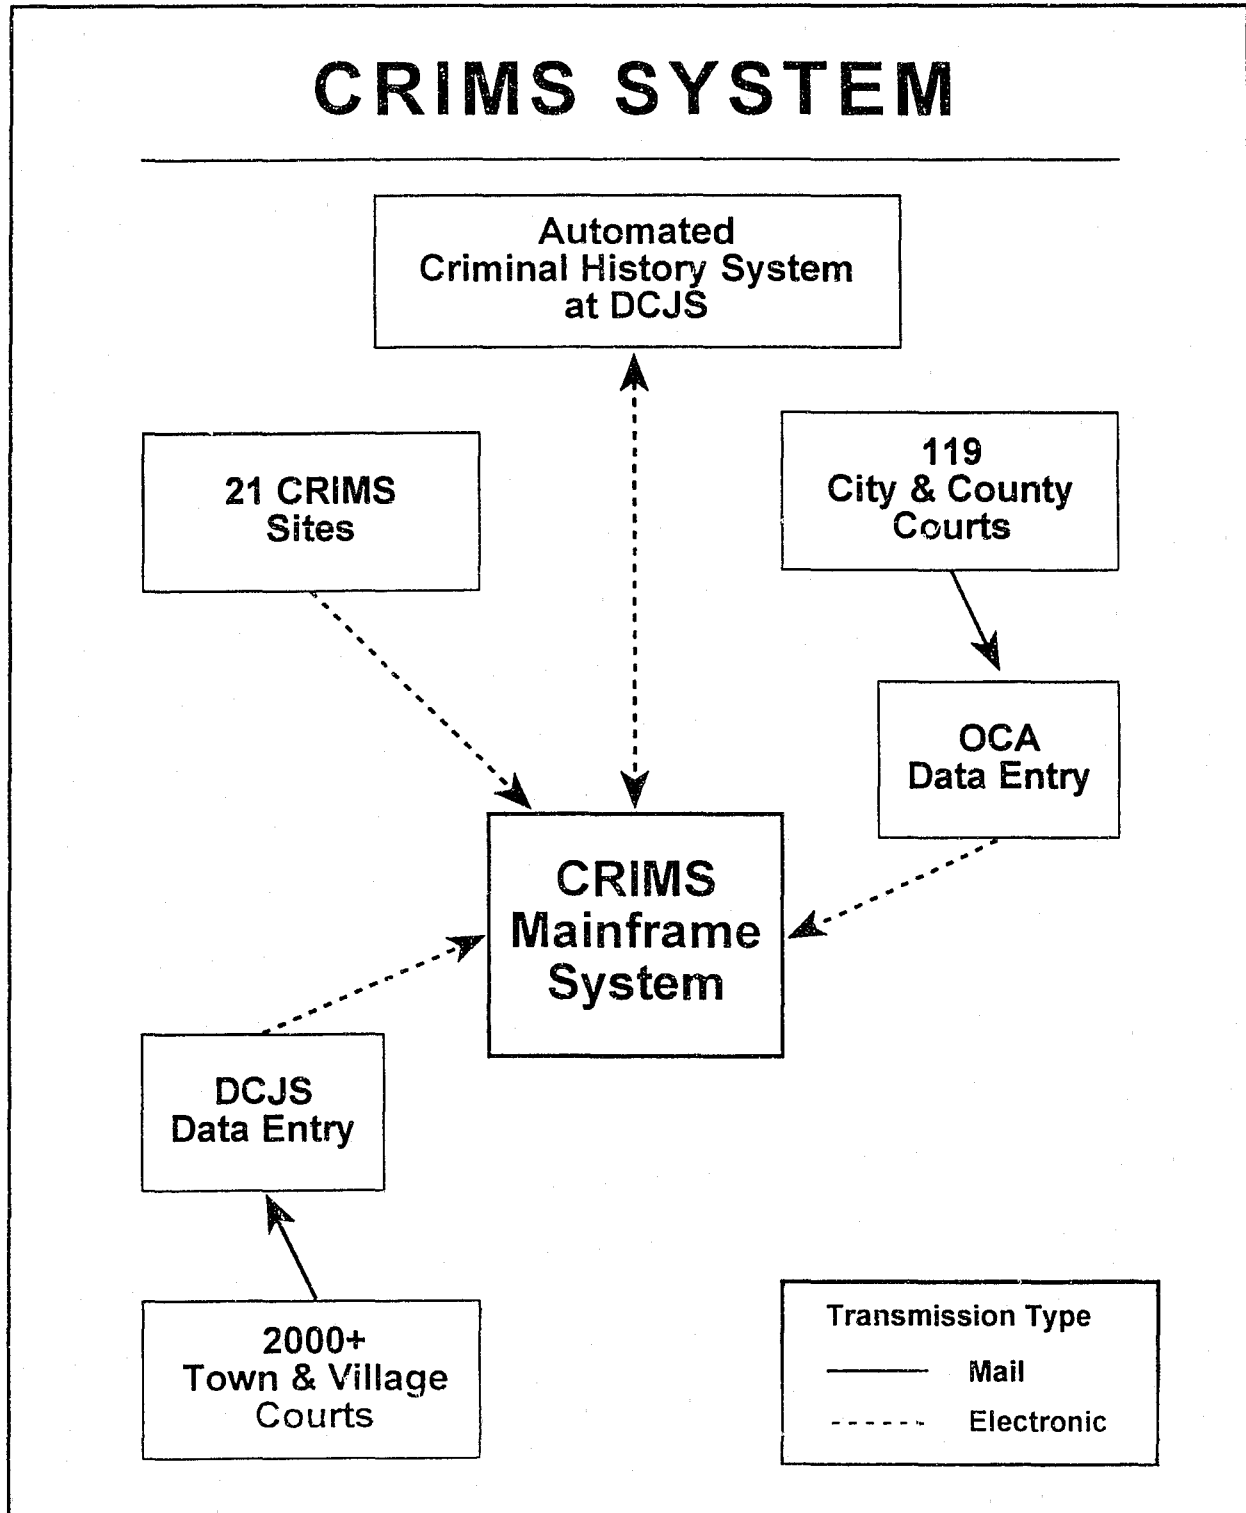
CRIMS SYSTEM

Automated Criminal History System at DCJS

21 CRIMS Sites

119 City & County Courts

OCA Data Entry

CRIMS Mainframe System

DCJS Data Entry

2000+ Town & Village Courts

Transmission Type

Mail

Electronic